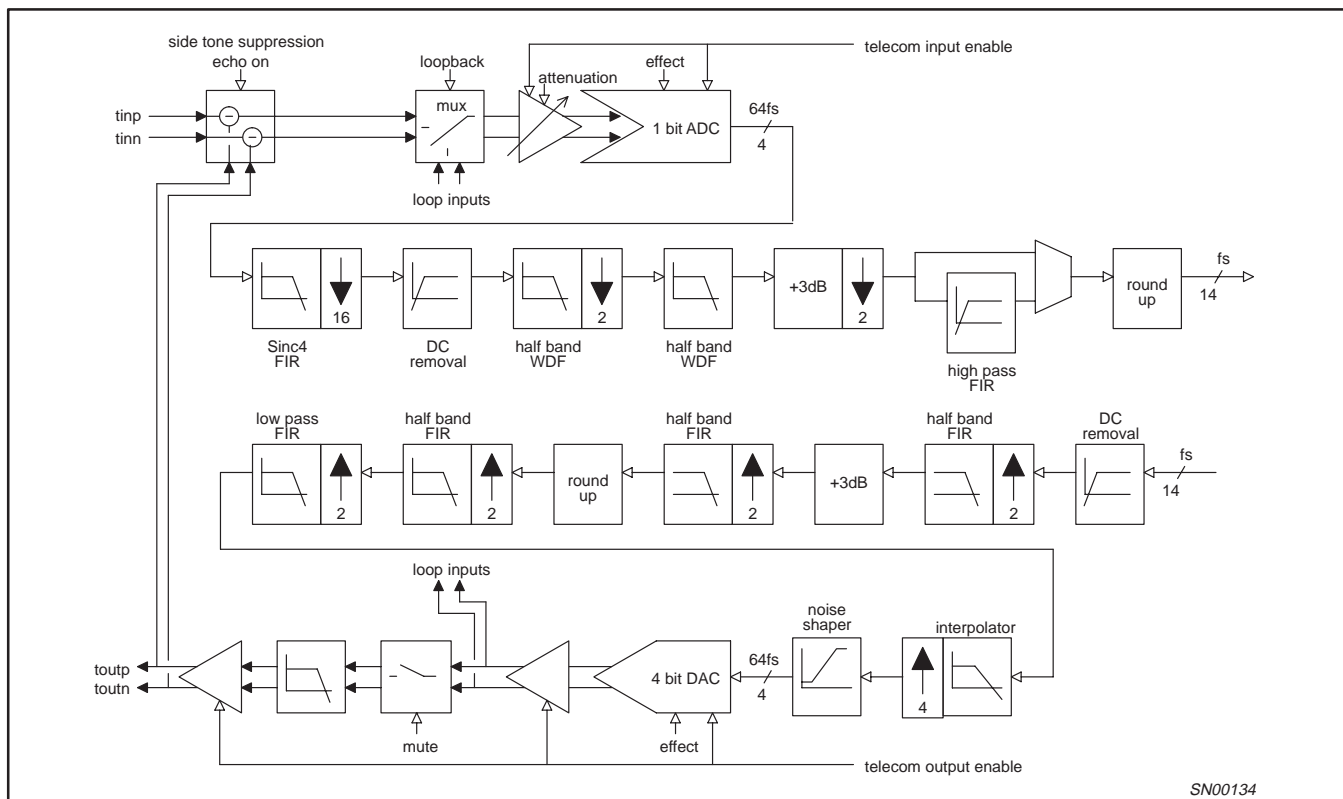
side tone suppression
echo on

loopback

effect

telecom input enable

attenuation

mux

tinp

tinn

1 bit ADC

64fs

4

loop inputs

16

2

+3dB

2

round up

fs

14

Sinc4 FIR

DC removal

half band WDF

half band WDF

high pass FIR

low pass FIR

half band FIR

half band FIR

half band FIR

DC removal

2

2

round up

2

+3dB

2

fs

14

loop inputs

noise shaper

interpolator

toutp

toutn

4 bit DAC

64fs

4

4

mute

effect

telecom output enable

SN00134